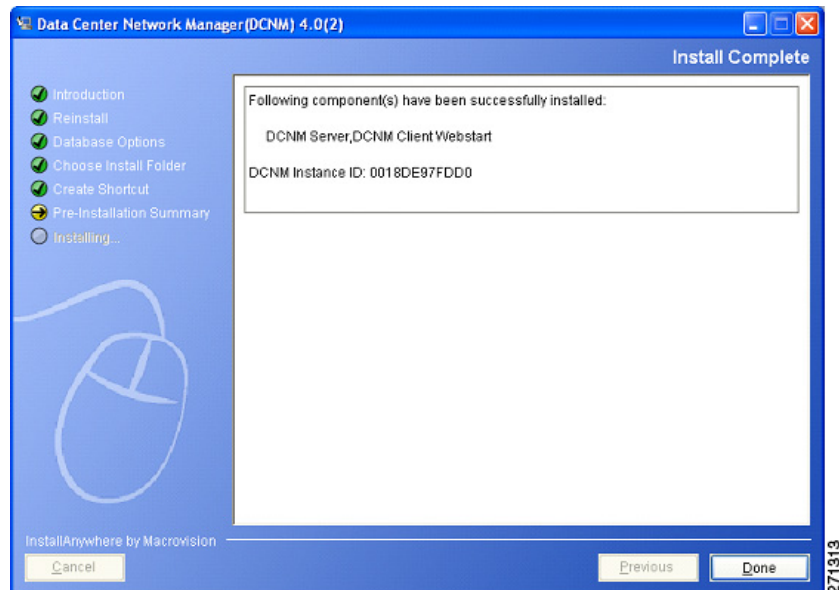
Data Center Network Manager(DCNM) 4.0(2)

Install Complete

Introduction
Reinstall
Database Options
Choose Install Folder
Create Shortcut
Pre-Installation Summary
Installing...

Following component(s) have been successfully installed:

DCNM Server,DCNM Client Webstart

DCNM Instance ID: 0018DE97FDD0

InstallAnywhere by Macrovision

Cancel

Previous

Done

271313